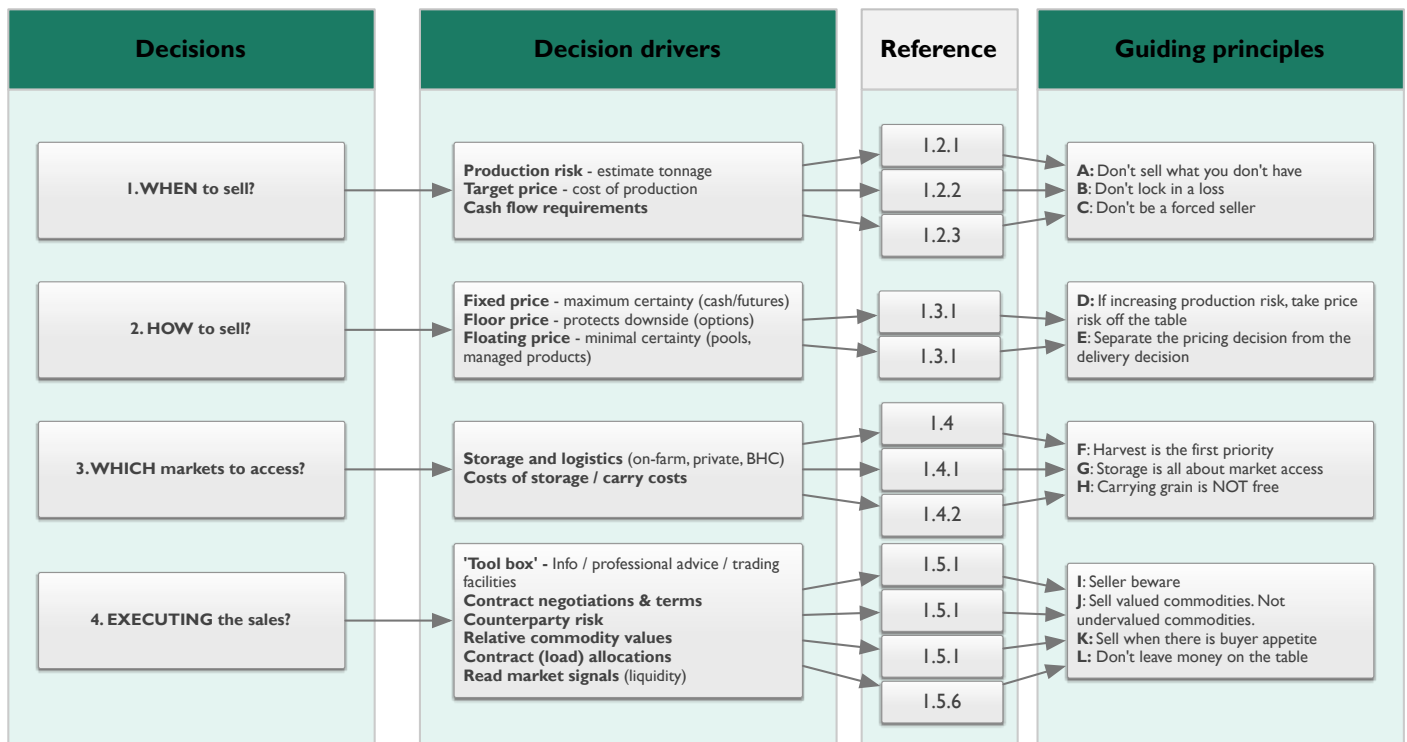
Decisions

Decision drivers

Reference

Guiding principles

1. WHEN to sell?

Production risk - estimate tonnage
Target price - cost of production
Cash flow requirements

1.2.1

1.2.2

1.2.3

A: Don't sell what you don't have
B: Don't lock in a loss
C: Don't be a forced seller

2. HOW to sell?

Fixed price - maximum certainty (cash/futures)
Floor price - protects downside (options)
Floating price - minimal certainty (pools, managed products)

1.3.1

1.3.1

D: If increasing production risk, take price risk off the table
E: Separate the pricing decision from the delivery decision

3. WHICH markets to access?

Storage and logistics (on-farm, private, BHC)
Costs of storage / carry costs

1.4

1.4.1

1.4.2

F: Harvest is the first priority
G: Storage is all about market access
H: Carrying grain is NOT free

4. EXECUTING the sales?

'Tool box' - Info / professional advice / trading facilities
Contract negotiations & terms
Counterparty risk
Relative commodity values
Contract (load) allocations
Read market signals (liquidity)

1.5.1

1.5.1

1.5.1

1.5.6

I: Seller beware
J: Sell valued commodities. Not undervalued commodities.
K: Sell when there is buyer appetite
L: Don't leave money on the table